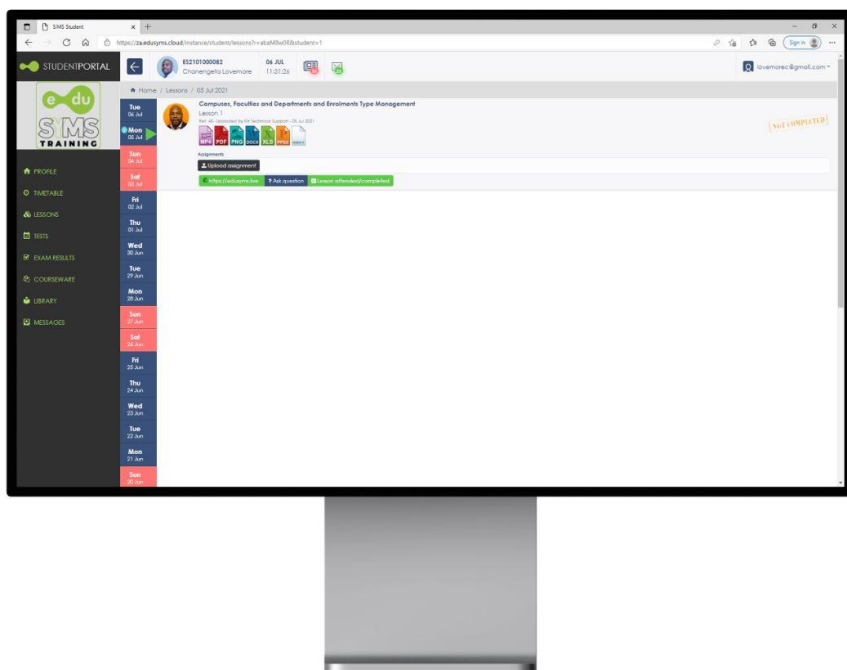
SIMS Student

https://za.edusyms.cloud/instance/student/lessons?i=aba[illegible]&student=1

Sign in

STUDENTPORTAL

ES2101000082
Chonengeta Lovemore

06 JUL
11:31:26

lovemorec@gmail.com

e-du
SIMS
TRAINING

PROFILE
TIMETABLE
LESSONS
TESTS
EXAM RESULTS
COURSEWARE
LIBRARY
MESSAGES

Home / Lessons / 05 Jul 2021

Tue 06 Jul
Mon 05 Jul
Sun 04 Jul
Sat 03 Jul
Fri 02 Jul
Thu 01 Jul
Wed 30 Jun
Tue 29 Jun
Mon 28 Jun
Sun 27 Jun
Sat 26 Jun
Fri 25 Jun
Thu 24 Jun
Wed 23 Jun
Tue 22 Jun
Mon 21 Jun
Sun 20 Jun

Campuses, Faculties and Departments and Enrolments Type Management
Lesson 1
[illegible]

MP4 PDF PNG DOCX XLS PPSX

NOT COMPLETED

Assignments
Upload assignment

https://edusyms.live
Ask question
Lesson attended/completed